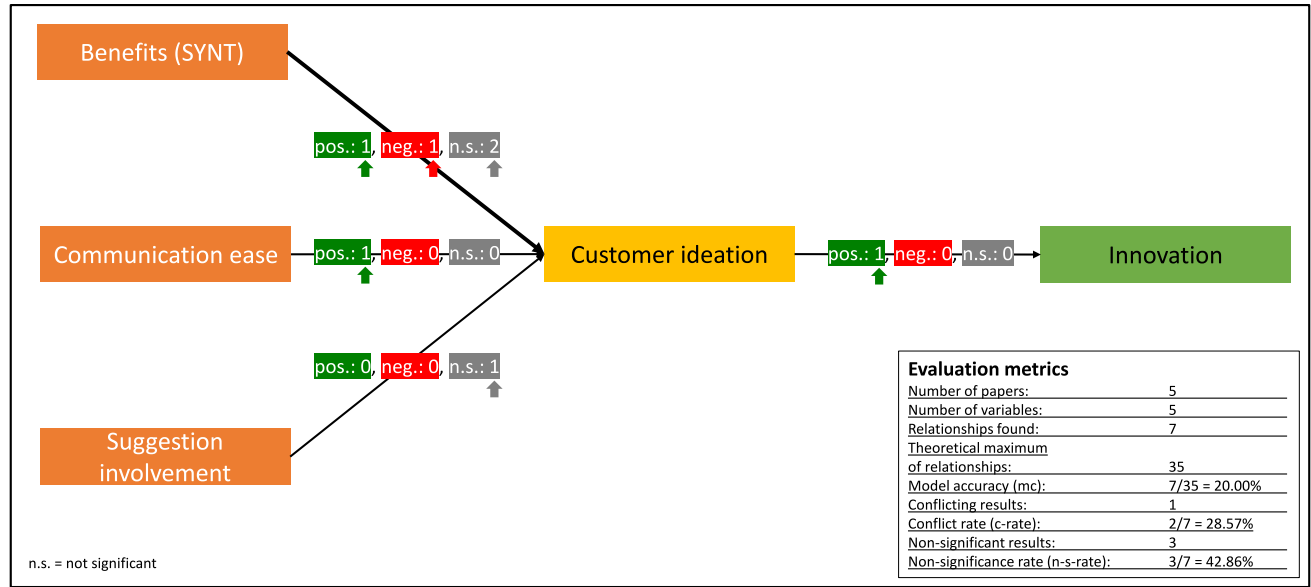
Benefits (SYNT)

pos.: 1, neg.: 1, n.s.: 2

Communication ease

pos.: 1, neg.: 0, n.s.: 0

Customer ideation

pos.: 1, neg.: 0, n.s.: 0

Innovation

pos.: 0, neg.: 0, n.s.: 1

Suggestion involvement

Evaluation metrics

| | |
|---|---|
| Number of papers: | 5 |
| Number of variables: | 5 |
| Relationships found: | 7 |
| Theoretical maximum of relationships: | 35 |
| Model accuracy (mc): | 7/35 = 20.00% |
| Conflicting results: | 1 |
| Conflict rate (c-rate): | 2/7 = 28.57% |
| Non-significant results: | 3 |
| Non-significance rate (n-s-rate): | 3/7 = 42.86% |

n.s. = not significant